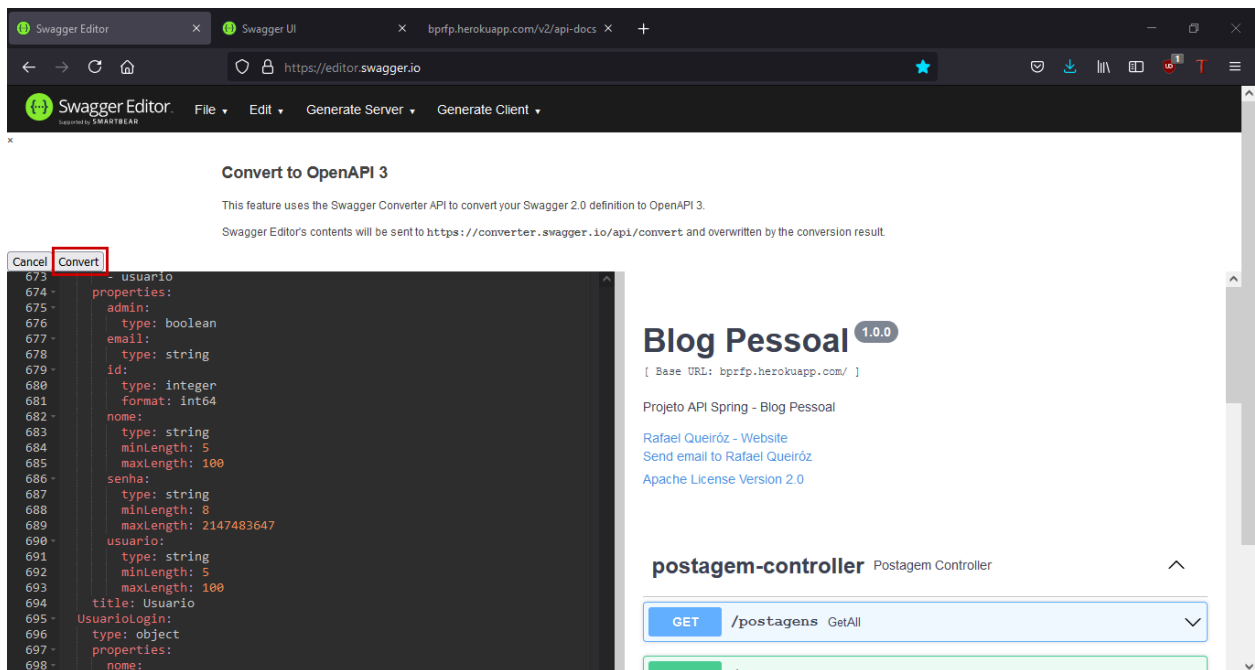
Swagger Editor ×
Swagger UI ×
bprfp.herokuapp.com/v2/api-docs ×
+

https://editor.swagger.io

Swagger Editor. Supported by SMARTBEAR
File ▾ Edit ▾ Generate Server ▾ Generate Client ▾

×

Convert to OpenAPI 3

This feature uses the Swagger Converter API to convert your Swagger 2.0 definition to OpenAPI 3.

Swagger Editor's contents will be sent to https://converter.swagger.io/api/convert and overwritten by the conversion result.

Cancel Convert

673 - usuario
674 properties:
675 admin:
676 type: boolean
677 email:
678 type: string
679 id:
680 type: integer
681 format: int64
682 nome:
683 type: string
684 minLength: 5
685 maxLength: 100
686 senha:
687 type: string
688 minLength: 8
689 maxLength: 2147483647
690 usuario:
691 type: string
692 minLength: 5
693 maxLength: 100
694 title: Usuario
695 UsuarioLogin:
696 type: object
697 properties:
698 nome:

Blog Pessoal 1.0.0

[ Base URL: bprfp.herokuapp.com/ ]

Projeto API Spring - Blog Pessoal

Rafael Queiróz - Website
Send email to Rafael Queiróz
Apache License Version 2.0

postagem-controller Postagem Controller

GET /postagens GetAll